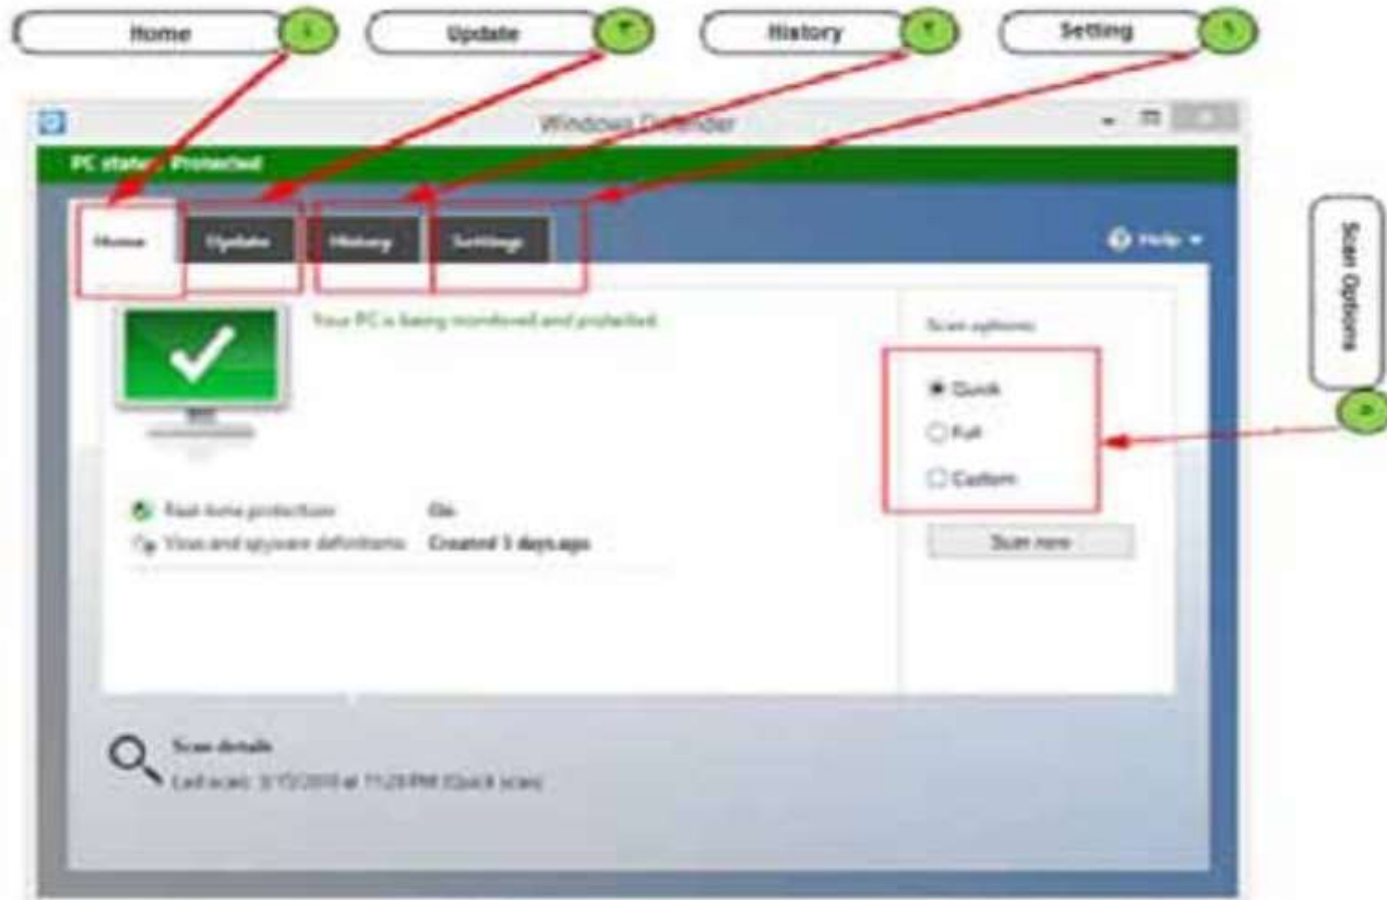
Home
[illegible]
Update
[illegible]
History
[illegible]
Setting
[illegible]

Windows Defender

PC status: Protected

Home
Update
History
Settings

Help

Your PC is being monitored and protected.

Real-time protection: On
Virus and spyware definitions: Created 3 days ago

Scan options:
Quick
Full
Custom
Scan now

Scan details
Last scan: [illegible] at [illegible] PM (Quick scan)

Scan Options
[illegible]